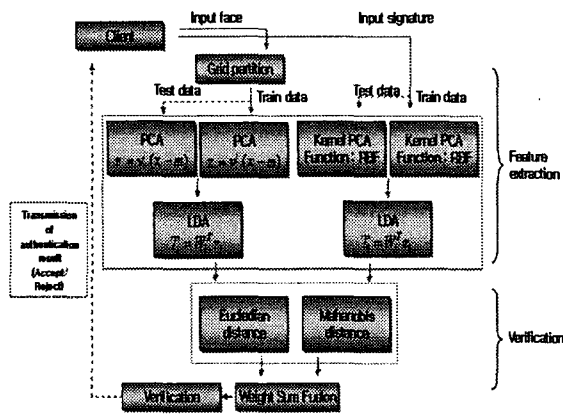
Client

Input face

Input signature

Grid partition

Test data

Train data

Test data

Train data

PCA
$z = \chi^T(S_i - m)$

PCA
$z = \chi^T(S_i - m)$

Kernel PCA
Function : RBF

Kernel PCA
Function : RBF

LDA
$T = W^T z_i$

LDA
$T = W^T z_i$

Feature extraction

Transmission of authentication result (Accept/ Reject)

Euclidean distance

Mahanobis distance

Verification

Verification

Weight Sum Fusion